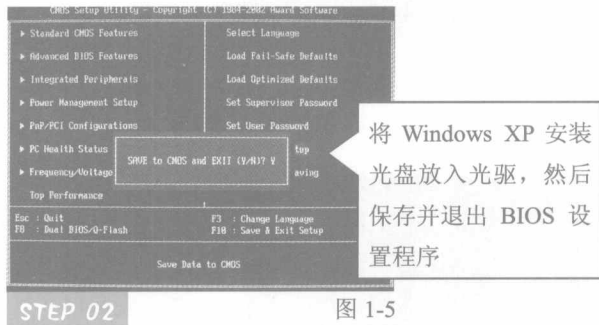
CMOS Setup Utility - Copyright (C) 1984-2002 Award Software

► Standard CMOS Features
► Advanced BIOS Features
► Integrated Peripherals
► Power Management Setup
► PnP/PCI Configurations
► PC Health Status
► Frequency/Voltage
Top Performance

Select Language
Load Fail-Safe Defaults
Load Optimized Defaults
Set Supervisor Password
Set User Password
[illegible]tup
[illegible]aving

SAVE to CMOS and EXIT (Y/N)? Y

Esc : Quit
F8 : Dual BIOS/Q-Flash
F3 : Change Language
F10 : Save & Exit Setup

Save Data to CMOS

将 Windows XP 安装光盘放入光驱，然后保存并退出 BIOS 设置程序

STEP 02

图 1-5